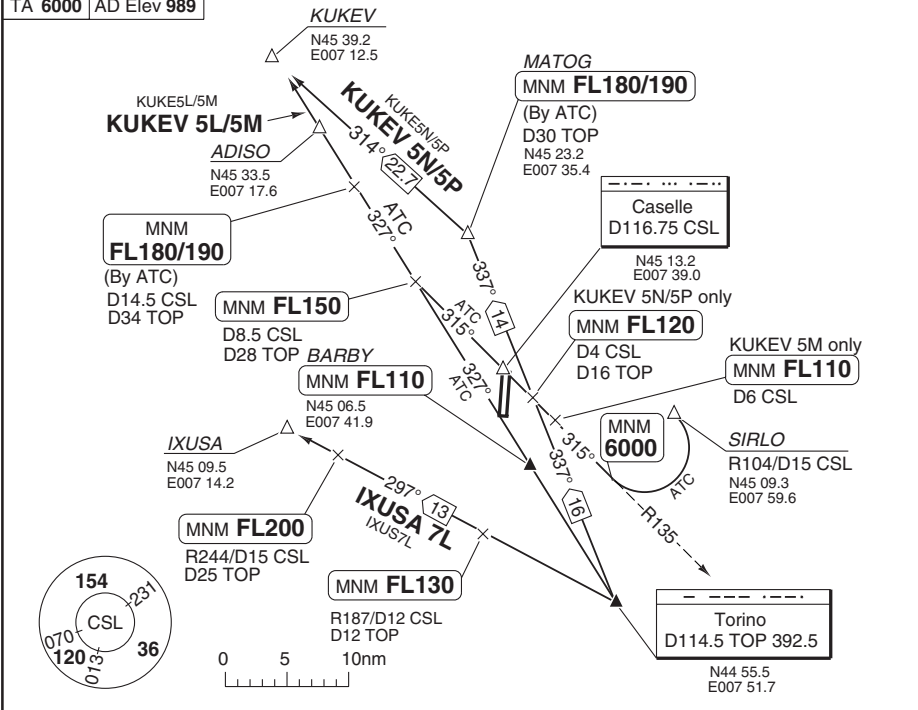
TA **6000** | AD Elev **989**

KUKEV
N45 39.2
E007 12.5

KUKE5L/5M
**KUKEV 5L/5M**

ADISO
N45 33.5
E007 17.6

KUKE5N/5P
**KUKEV 5N/5P**
314°
22.7

MATOG
MNM **FL180/190**
(By ATC)
D30 TOP
N45 23.2
E007 35.4

MNM
**FL180/190**
(By ATC)
D14.5 CSL
D34 TOP

ATC
327°

Caselle
D116.75 CSL
N45 13.2
E007 39.0

337°
14

MNM **FL150**
D8.5 CSL
D28 TOP

ATC
315°

KUKEV 5N/5P only
MNM **FL120**
D4 CSL
D16 TOP

BARBY
MNM **FL110**
N45 06.5
E007 41.9

327°
ATC

KUKEV 5M only
MNM **FL110**
D6 CSL

MNM
**6000**

SIRLO
R104/D15 CSL
N45 09.3
E007 59.6

ATC

315°
337°
16
R135

IXUSA
N45 09.5
E007 14.2

297°
13
**IXUSA 7L**
IXUS7L

MNM **FL200**
R244/D15 CSL
D25 TOP

MNM **FL130**
R187/D12 CSL
D12 TOP

Torino
D114.5 TOP 392.5
N44 55.5
E007 51.7

**154**
231
CSL
070
**120**
013
**36**

0 5 10nm